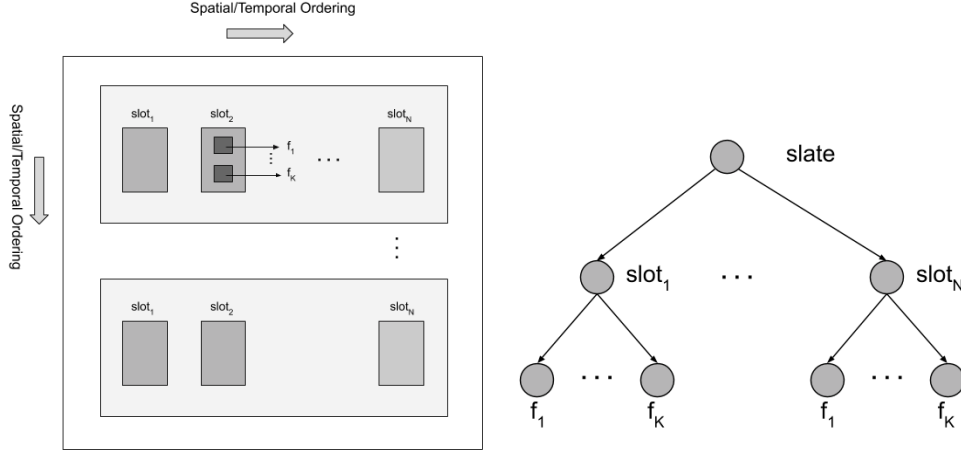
Spatial/Temporal Ordering

Spatial/Temporal Ordering

$slot_1$ $slot_2$ $f_1$ ⋮ $f_K$ . . . $slot_N$

⋮

$slot_1$ $slot_2$ $slot_N$

slate

$slot_1$ . . . $slot_N$

$f_1$ . . . $f_K$ $f_1$ . . . $f_K$